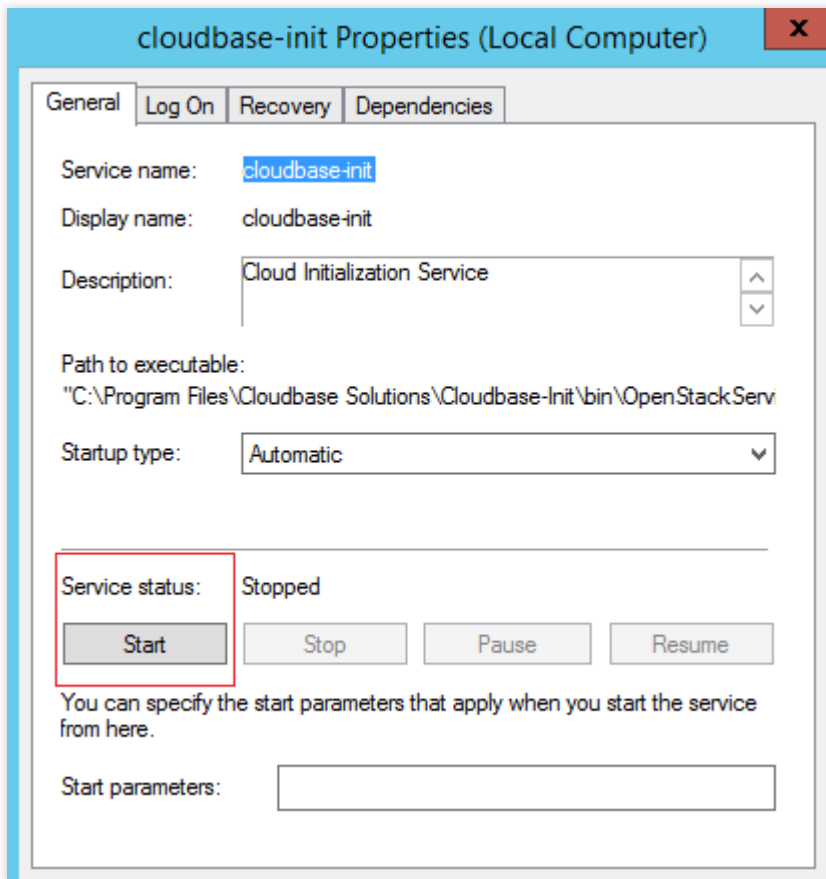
cloudbase-init Properties (Local Computer)

x

General | Log On | Recovery | Dependencies

Service name: cloudbase-init

Display name: cloudbase-init

Description: Cloud Initialization Service

Path to executable:
"C:\Program Files\Cloudbase Solutions\Cloudbase-Init\bin\OpenStackServi

Startup type: Automatic

Service status: Stopped

Start | Stop | Pause | Resume

You can specify the start parameters that apply when you start the service from here.

Start parameters: